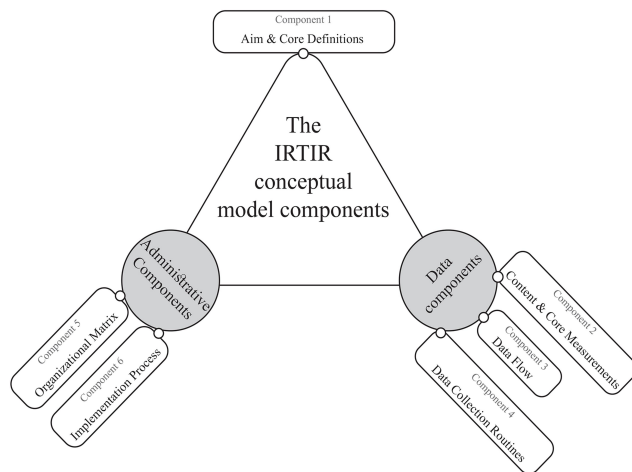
Component 1
Aim & Core Definitions

The IRTIR conceptual model components

Administrative Components

Component 5
Organizational Matrix

Component 6
Implementation Process

Data components

Component 2
Content & Core Measurements

Component 3
Data Flow

Component 4
Data Collection Routines